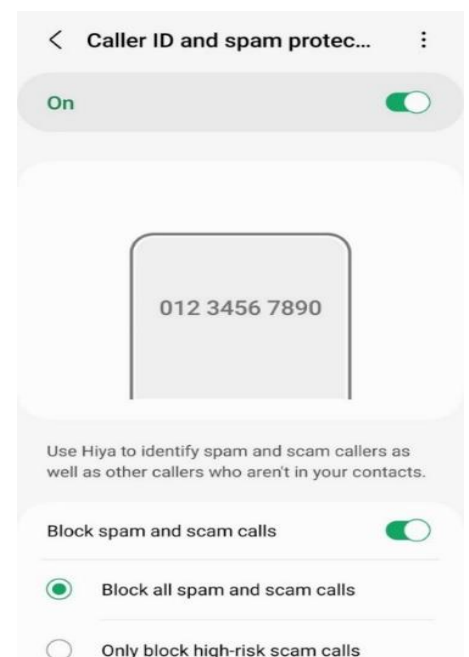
Caller ID and spam protec...

On

012 3456 7890

Use Hiya to identify spam and scam callers as well as other callers who aren't in your contacts.

Block spam and scam calls

Block all spam and scam calls

Only block high-risk scam calls